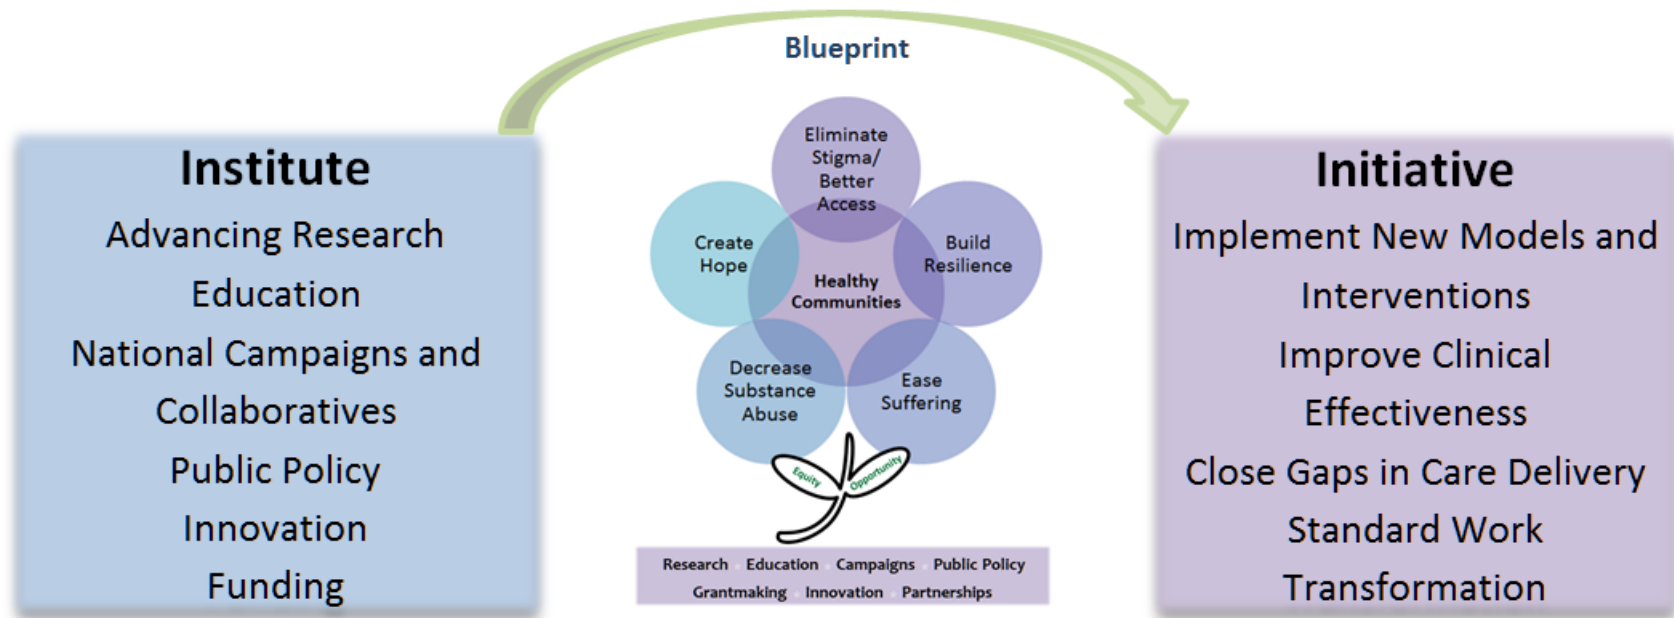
Blueprint

Institute
Advancing Research
Education
National Campaigns and Collaboratives
Public Policy
Innovation
Funding

Eliminate Stigma/ Better Access
Create Hope
Build Resilience
Healthy Communities
Decrease Substance Abuse
Ease Suffering
Equity
Opportunity

Research · Education · Campaigns · Public Policy
Grantmaking · Innovation · Partnerships

Initiative
Implement New Models and Interventions
Improve Clinical Effectiveness
Close Gaps in Care Delivery
Standard Work
Transformation